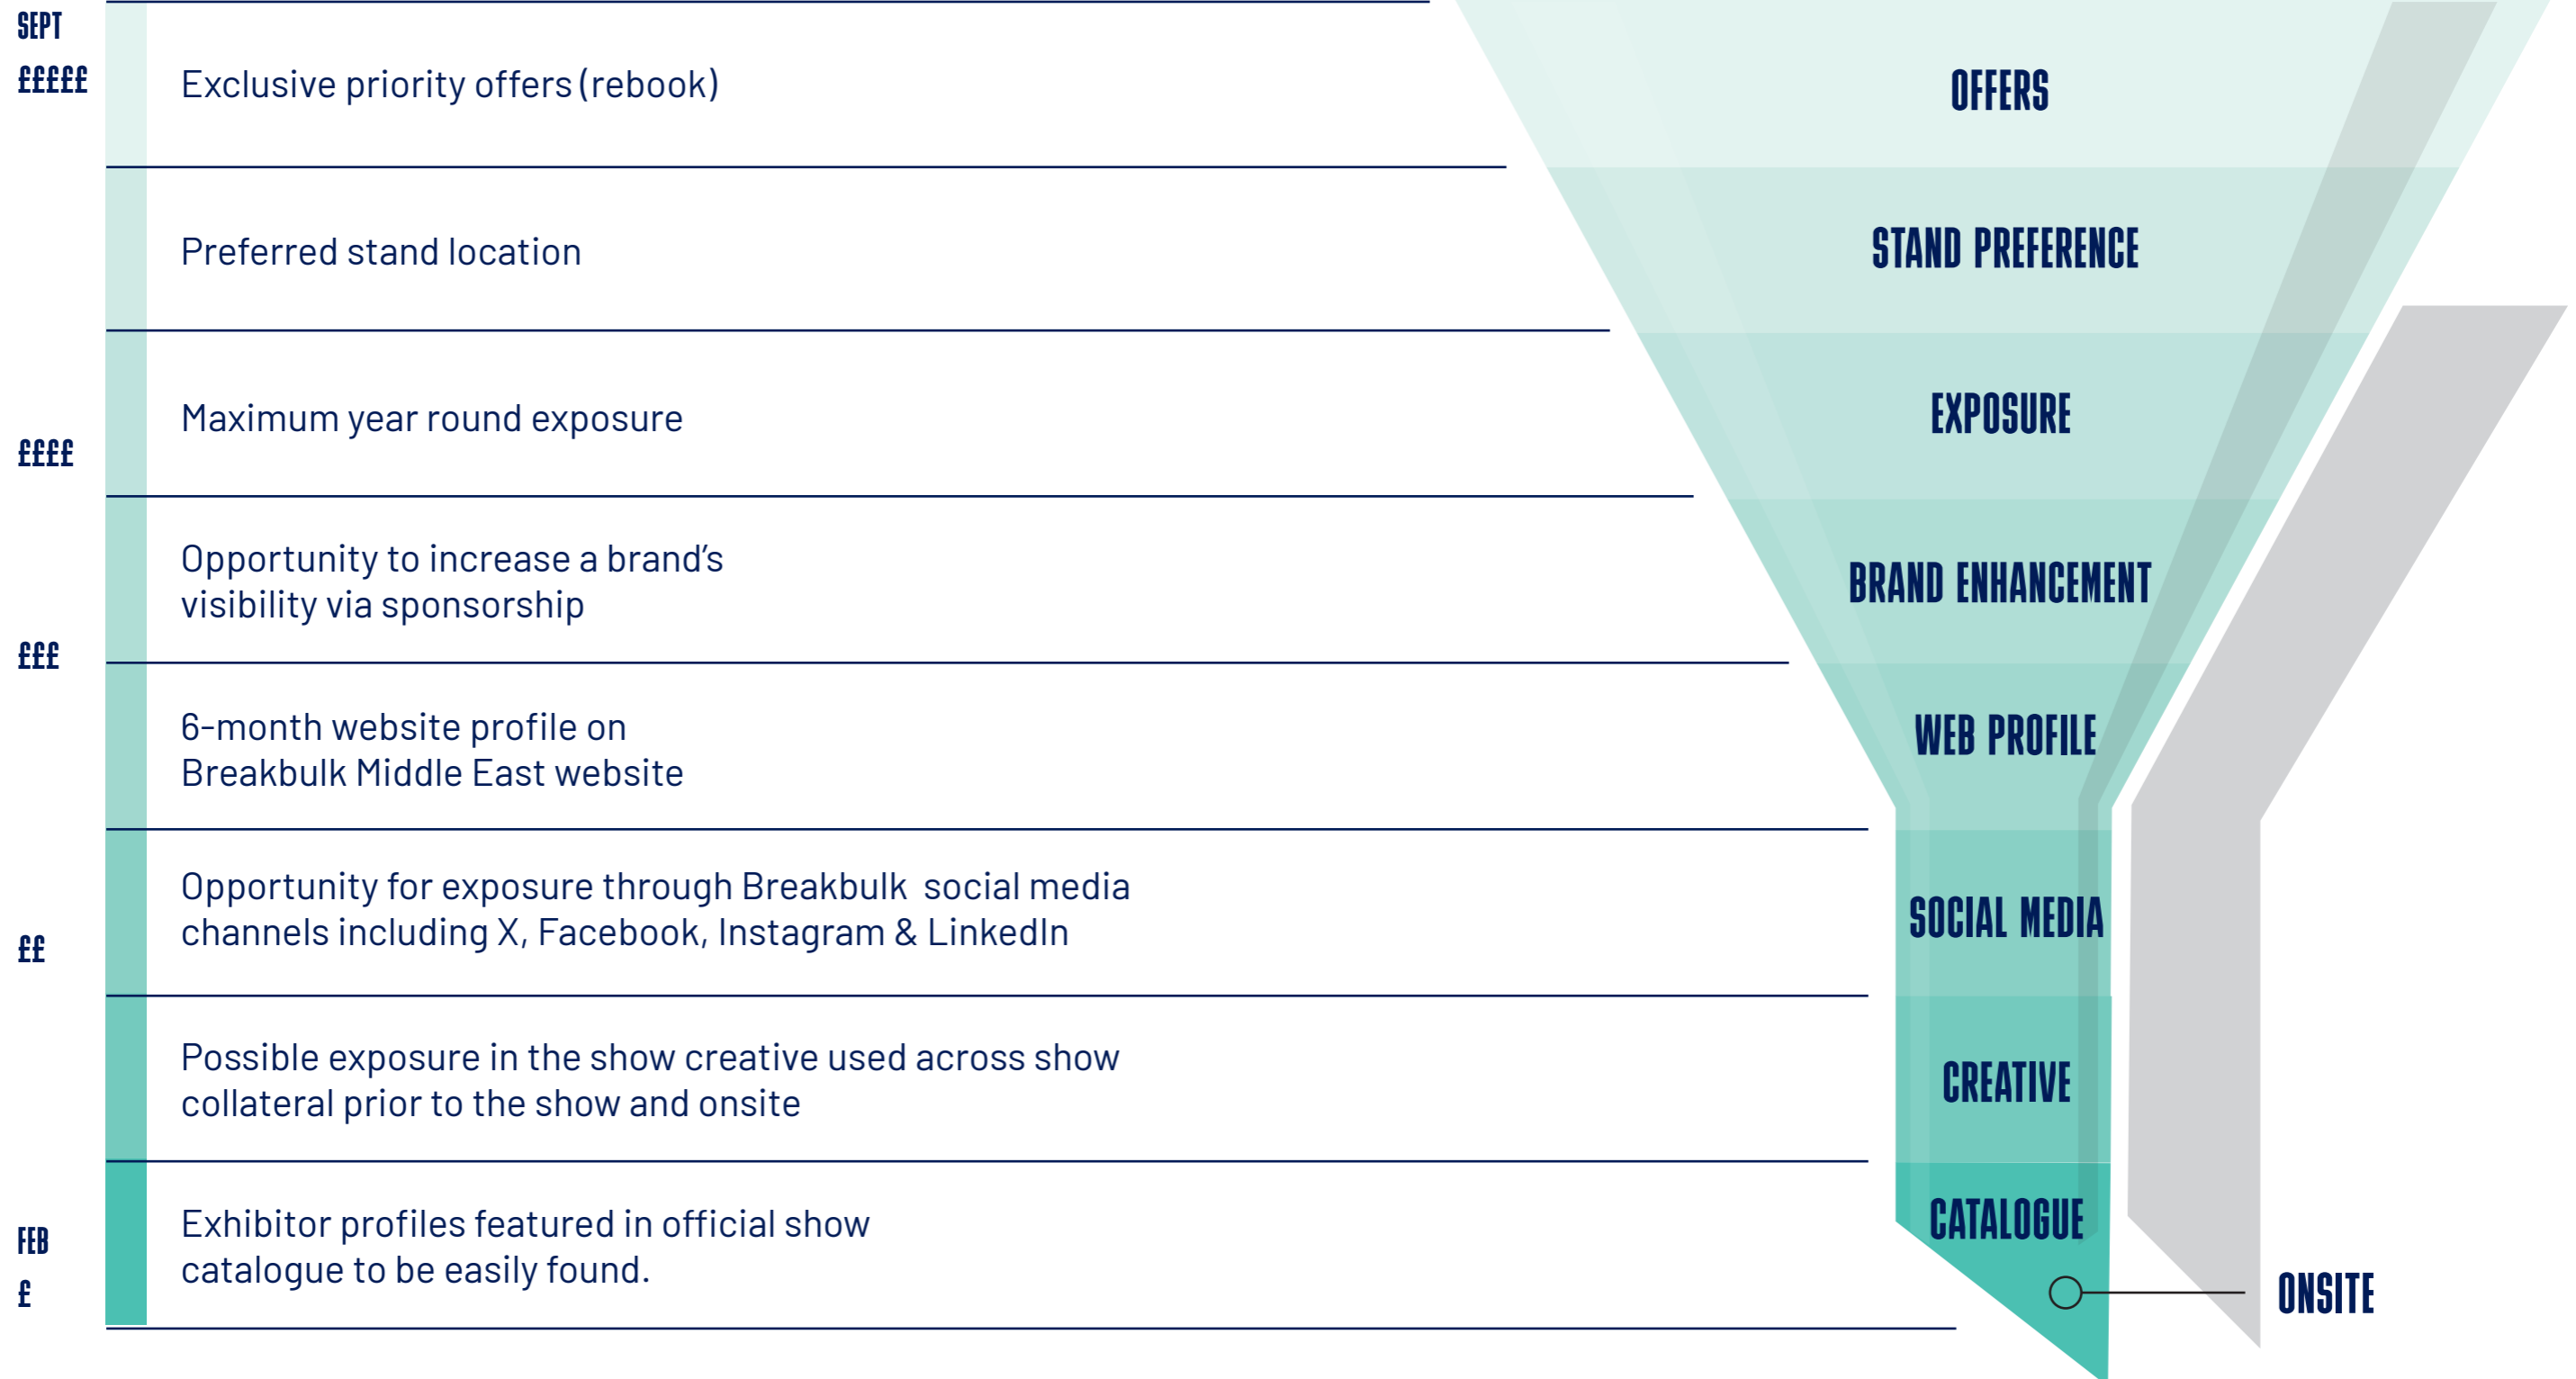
SEPT
£££££

Exclusive priority offers (rebook)

OFFERS

Preferred stand location

STAND PREFERENCE

££££

Maximum year round exposure

EXPOSURE

Opportunity to increase a brand's visibility via sponsorship

BRAND ENHANCEMENT

£££

6-month website profile on Breakbulk Middle East website

WEB PROFILE

££

Opportunity for exposure through Breakbulk social media channels including X, Facebook, Instagram & LinkedIn

SOCIAL MEDIA

Possible exposure in the show creative used across show collateral prior to the show and onsite

CREATIVE

FEB
£

Exhibitor profiles featured in official show catalogue to be easily found.

CATALOGUE

ONSITE